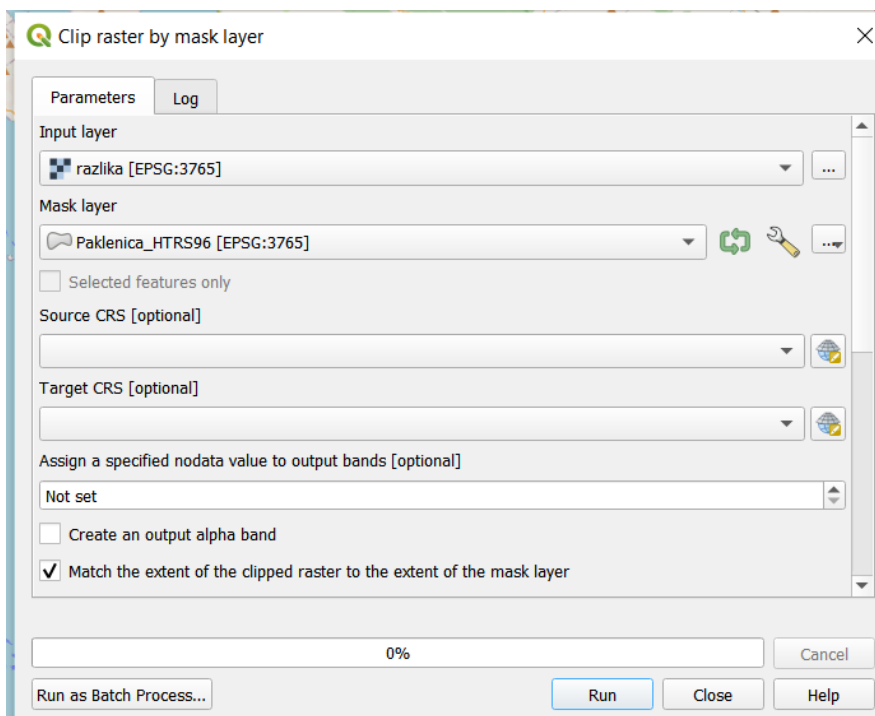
Clip raster by mask layer

Parameters
Log

Input layer
razlika [EPSG:3765]
...

Mask layer
Paklenica_HTRS96 [EPSG:3765]
...

Selected features only

Source CRS [optional]

Target CRS [optional]

Assign a specified nodata value to output bands [optional]
Not set

Create an output alpha band

✓ Match the extent of the clipped raster to the extent of the mask layer

0%
Cancel

Run as Batch Process...
Run
Close
Help